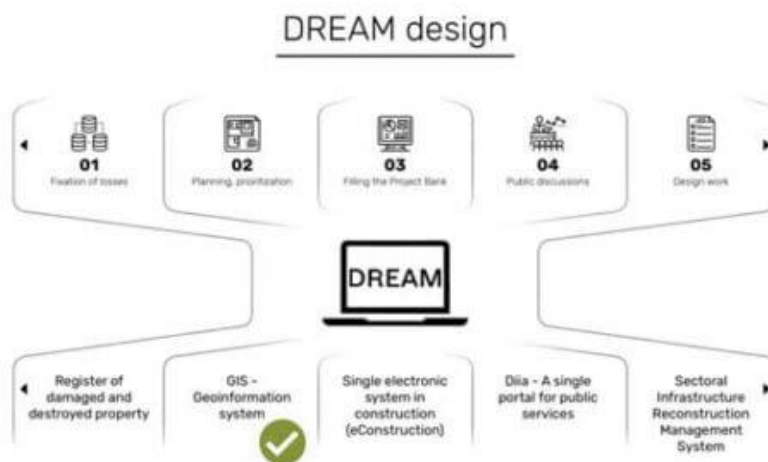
DREAM design

01
Fixation of losses

02
Planning, prioritization

03
Filling the Project Bank

04
Public discussions

05
Design work

DREAM

Register of damaged and destroyed property

GIS - Geoinformation system

Single electronic system in construction (eConstruction)

Diia - A single portal for public services

Sectoral Infrastructure Reconstruction Management System